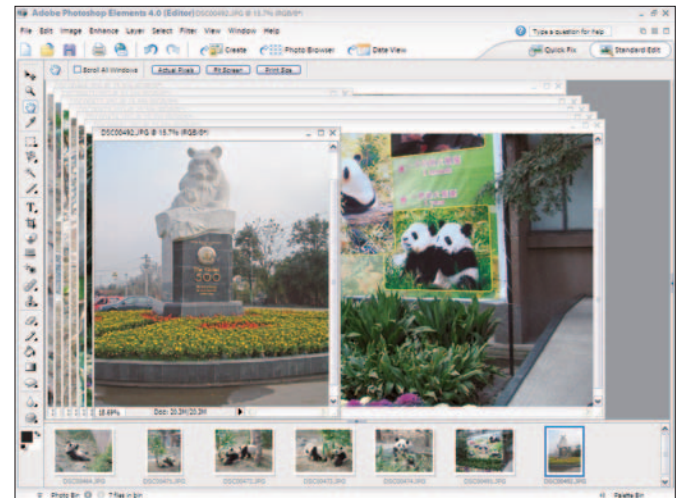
Adobe Photoshop Elements 4.0 (Editor) DSC00492.JPG @ 15.7% (RGB/8*)

File Edit Image Enhance Layer Select Filter View Window Help

Type a question for help

Create Photo Browser Date View

Quick Fix Standard Edit

Scroll All Windows Actual Pixels Fit Screen Print Size

DSC00492.JPG @ 15.7% (RGB/8*)

15.69% Doc: 20.3M/20.3M

DSC00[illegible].JPG DSC00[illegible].JPG DSC00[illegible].JPG DSC00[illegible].JPG DSC00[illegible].JPG DSC00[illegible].JPG DSC00492.JPG

Photo Bin Files in Bin Palette Bin